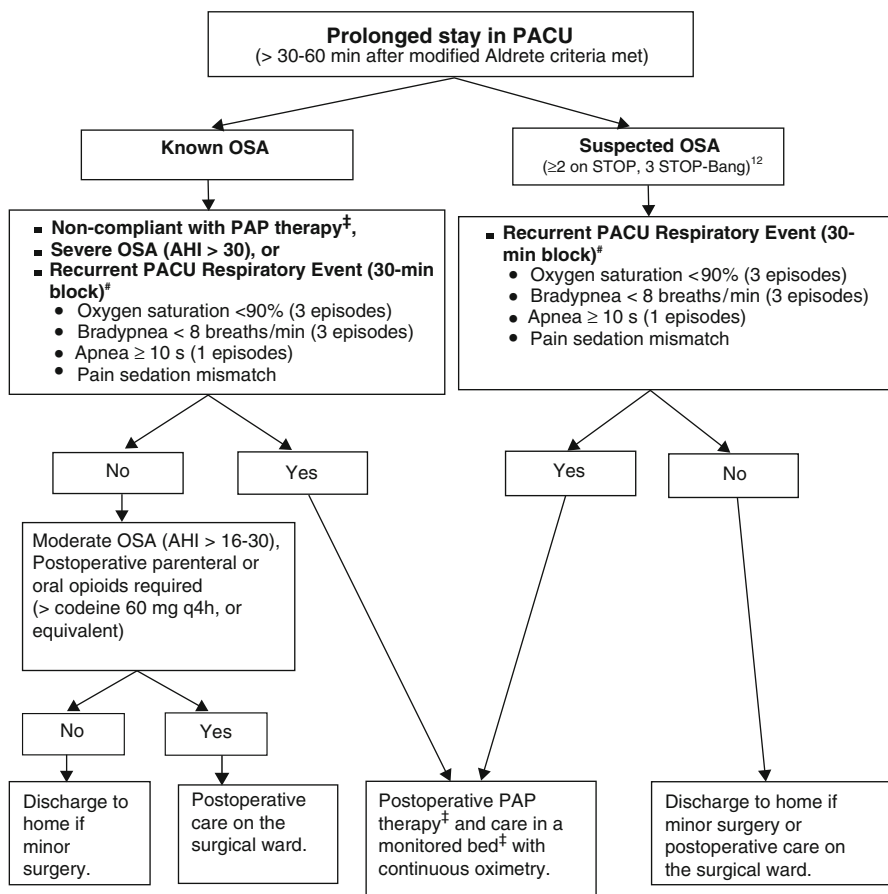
**Prolonged stay in PACU**
(> 30-60 min after modified Aldrete criteria met)

**Known OSA**

**Suspected OSA**
($\geq$2 on STOP, 3 STOP-Bang)$^{12}$

- **Non-compliant with PAP therapy$^{‡}$,**
- **Severe OSA (AHI > 30), or**
- **Recurrent PACU Respiratory Event (30-min block)$^{\#}$**
  - Oxygen saturation <90% (3 episodes)
  - Bradypnea < 8 breaths/min (3 episodes)
  - Apnea $\geq$ 10 s (1 episodes)
  - Pain sedation mismatch

- **Recurrent PACU Respiratory Event (30-min block)$^{\#}$**
  - Oxygen saturation <90% (3 episodes)
  - Bradypnea < 8 breaths/min (3 episodes)
  - Apnea $\geq$ 10 s (1 episodes)
  - Pain sedation mismatch

No

Yes

Yes

No

Moderate OSA (AHI > 16-30), Postoperative parenteral or oral opioids required (> codeine 60 mg q4h, or equivalent)

No

Yes

Discharge to home if minor surgery.

Postoperative care on the surgical ward.

Postoperative PAP therapy$^{‡}$ and care in a monitored bed$^{‡}$ with continuous oximetry.

Discharge to home if minor surgery or postoperative care on the surgical ward.